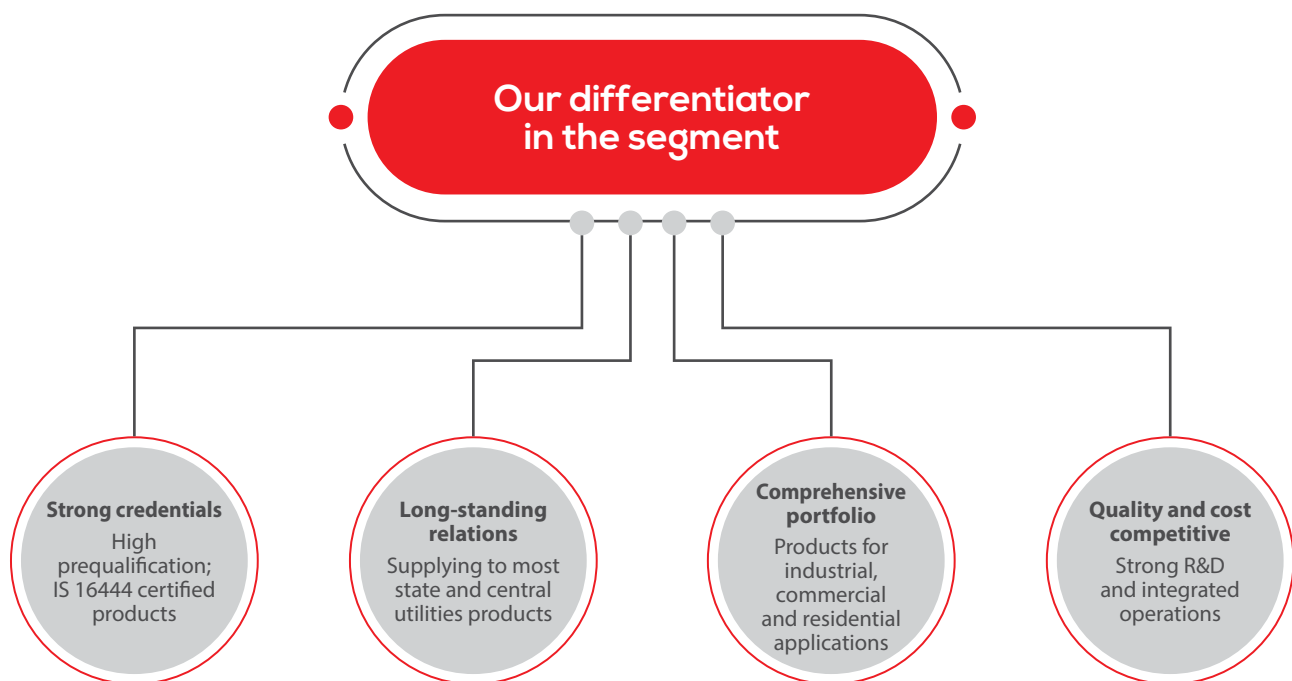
Our differentiator in the segment

Strong credentials
High prequalification; IS 16444 certified products

Long-standing relations
Supplying to most state and central utilities products

Comprehensive portfolio
Products for industrial, commercial and residential applications

Quality and cost competitive
Strong R&D and integrated operations